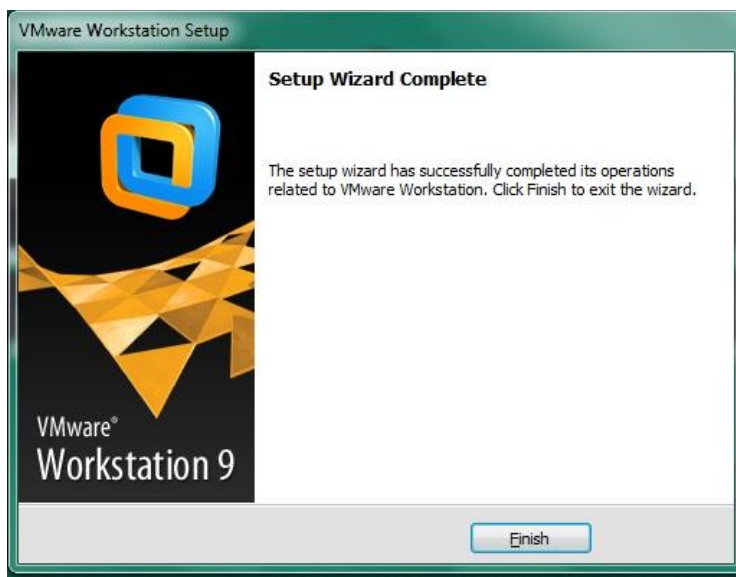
VMware Workstation Setup

VMware®
Workstation 9

Setup Wizard Complete

The setup wizard has successfully completed its operations related to VMware Workstation. Click Finish to exit the wizard.

Finish